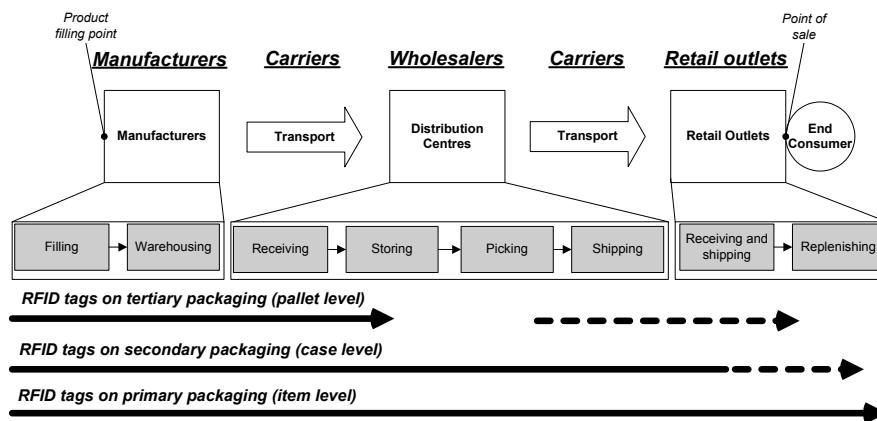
Product filling point

Point of sale

Manufacturers

Carriers

Wholesalers

Carriers

Retail outlets

Manufacturers

Transport

Distribution Centres

Transport

Retail Outlets

End Consumer

Filling

Warehousing

Receiving

Storing

Picking

Shipping

Receiving and shipping

Replenishing

RFID tags on tertiary packaging (pallet level)

RFID tags on secondary packaging (case level)

RFID tags on primary packaging (item level)